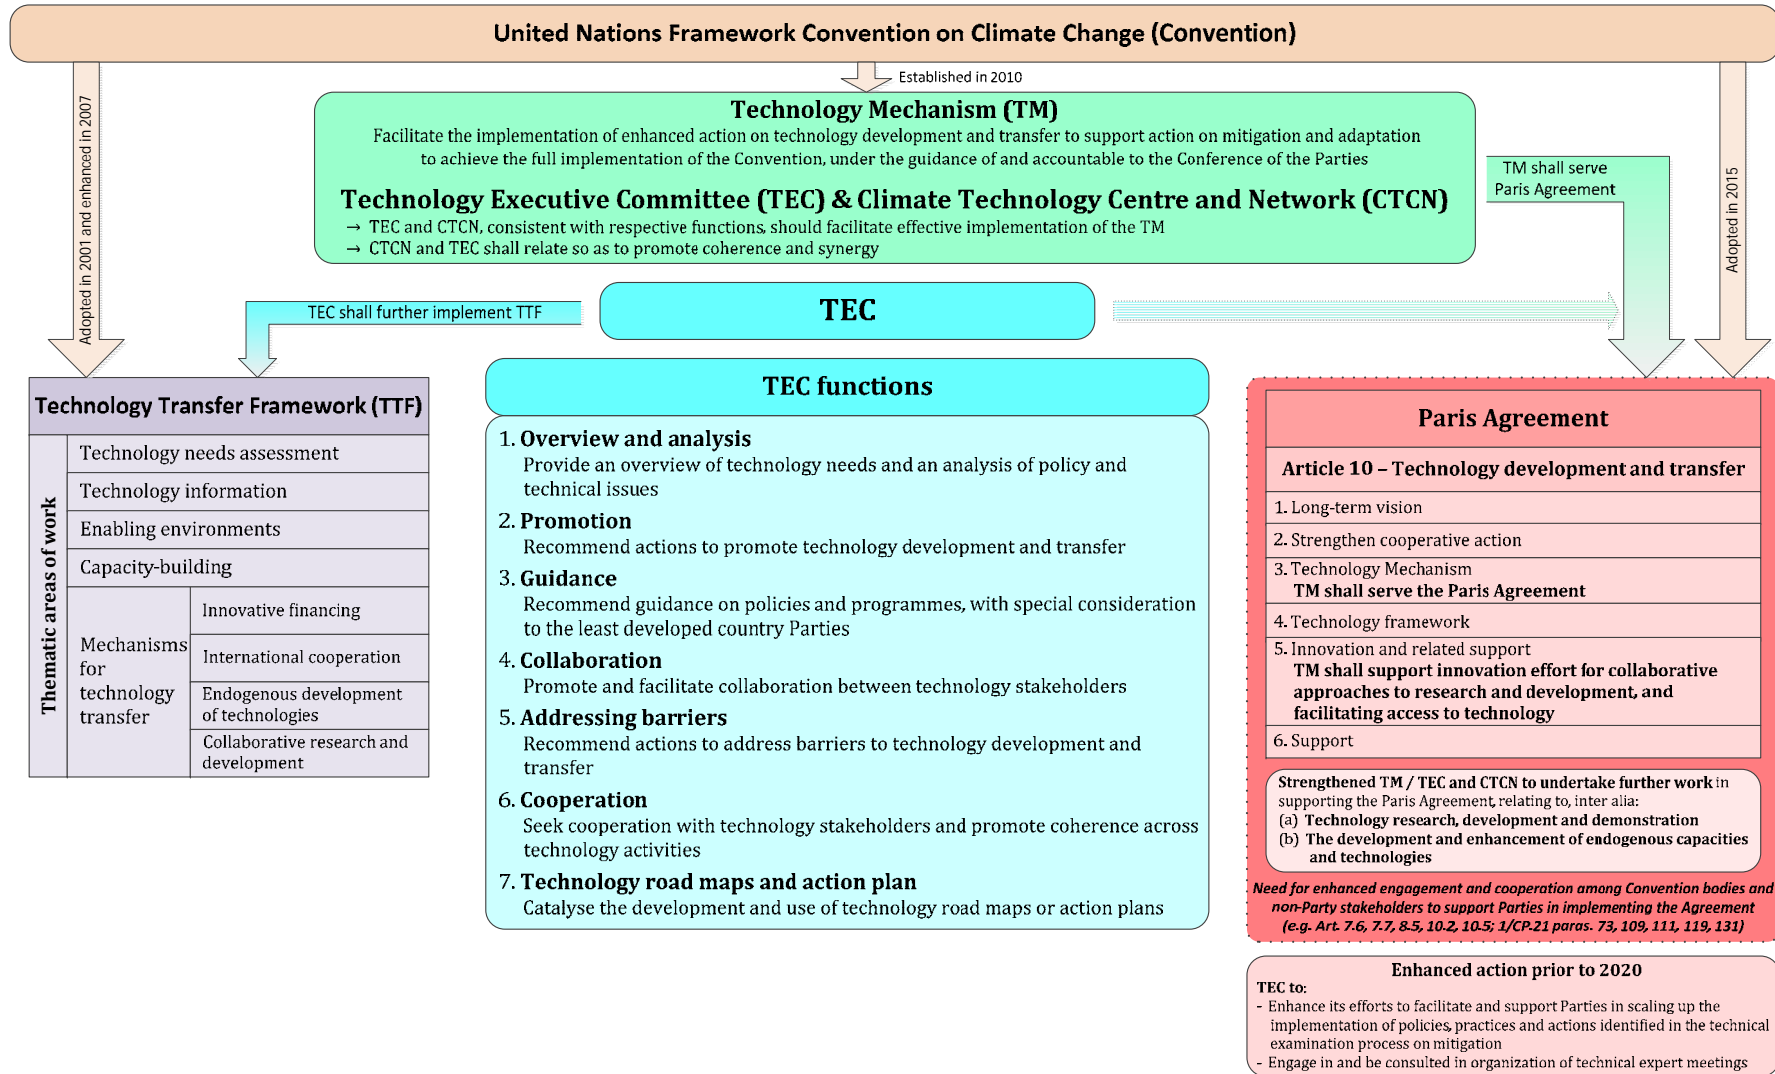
United Nations Framework Convention on Climate Change (Convention)

Established in 2010

Adopted in 2001 and enhanced in 2007

Adopted in 2015

Technology Mechanism (TM)
Facilitate the implementation of enhanced action on technology development and transfer to support action on mitigation and adaptation to achieve the full implementation of the Convention, under the guidance of and accountable to the Conference of the Parties

Technology Executive Committee (TEC) & Climate Technology Centre and Network (CTCN)
→ TEC and CTCN, consistent with respective functions, should facilitate effective implementation of the TM
→ CTCN and TEC shall relate so as to promote coherence and synergy

TM shall serve Paris Agreement

TEC shall further implement TTF

TEC

Technology Transfer Framework (TTF)

Thematic areas of work

| Technology needs assessment | |
|---|---|
| Technology information | |
| Enabling environments | |
| Capacity-building | |
| Mechanisms for technology transfer | Innovative financing |
| | International cooperation |
| | Endogenous development of technologies |
| | Collaborative research and development |

TEC functions

1. Overview and analysis
Provide an overview of technology needs and an analysis of policy and technical issues
2. Promotion
Recommend actions to promote technology development and transfer
3. Guidance
Recommend guidance on policies and programmes, with special consideration to the least developed country Parties
4. Collaboration
Promote and facilitate collaboration between technology stakeholders
5. Addressing barriers
Recommend actions to address barriers to technology development and transfer
6. Cooperation
Seek cooperation with technology stakeholders and promote coherence across technology activities
7. Technology road maps and action plan
Catalyse the development and use of technology road maps or action plans

Paris Agreement

Article 10 – Technology development and transfer

1. Long-term vision
2. Strengthen cooperative action
3. Technology Mechanism
TM shall serve the Paris Agreement
4. Technology framework
5. Innovation and related support
TM shall support innovation effort for collaborative approaches to research and development, and facilitating access to technology
6. Support

Strengthened TM / TEC and CTCN to undertake further work in supporting the Paris Agreement, relating to, inter alia:
(a) Technology research, development and demonstration
(b) The development and enhancement of endogenous capacities and technologies

Need for enhanced engagement and cooperation among Convention bodies and non-Party stakeholders to support Parties in implementing the Agreement
(e.g. Art. 7.6, 7.7, 8.5, 10.2, 10.5; 1/CP.21 paras. 73, 109, 111, 119, 131)

Enhanced action prior to 2020
TEC to:
- Enhance its efforts to facilitate and support Parties in scaling up the implementation of policies, practices and actions identified in the technical examination process on mitigation
- Engage in and be consulted in organization of technical expert meetings